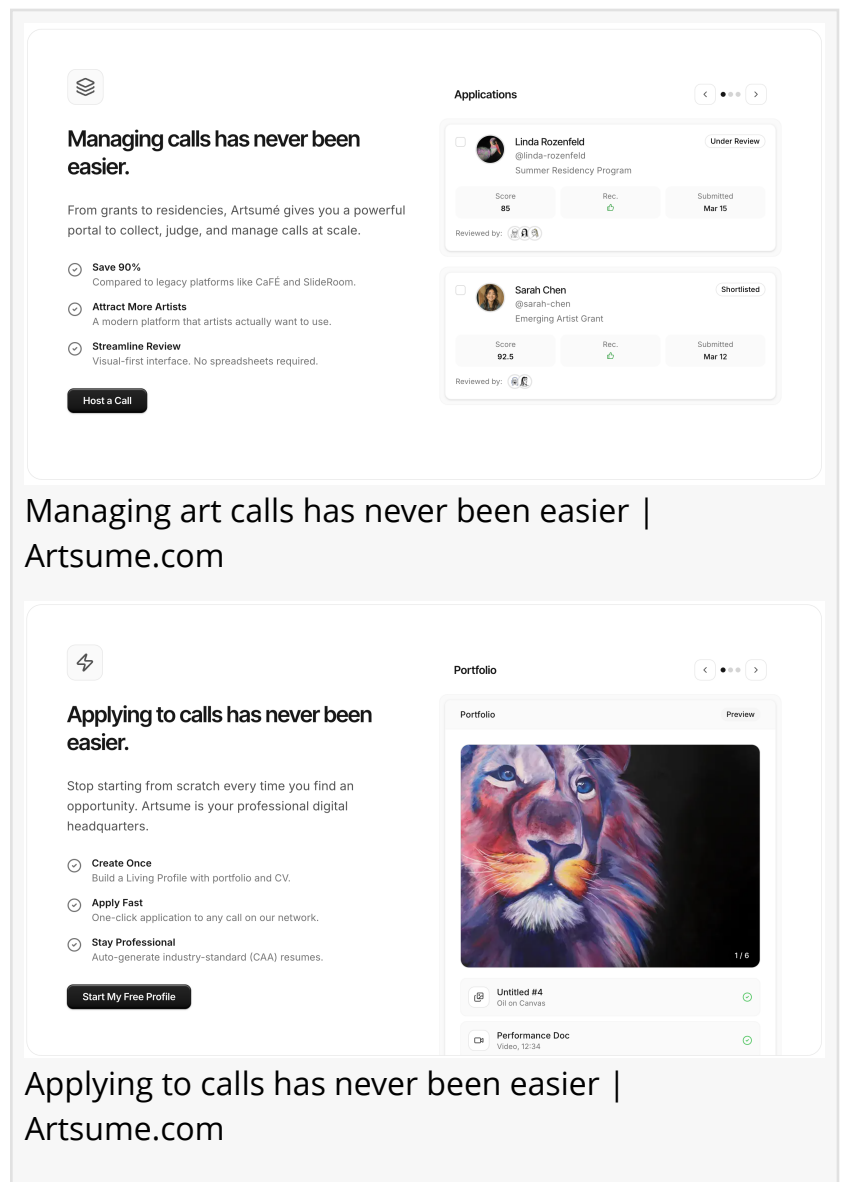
Managing calls has never been easier.

From grants to residencies, Artsumé gives you a powerful portal to collect, judge, and manage calls at scale.

Save 90%
Compared to legacy platforms like CaFÉ and SlideRoom.

Attract More Artists
A modern platform that artists actually want to use.

Streamline Review
Visual-first interface. No spreadsheets required.

Host a Call

Applications

Linda Rozenfeld
@linda-rozenfeld
Summer Residency Program
Under Review

| Score | Rec. | Submitted |
|---|---|---|
| 85 | | Mar 15 |

Reviewed by:

Sarah Chen
@sarah-chen
Emerging Artist Grant
Shortlisted

| Score | Rec. | Submitted |
|---|---|---|
| 92.5 | | Mar 12 |

Reviewed by:

Managing art calls has never been easier | Artsume.com

Applying to calls has never been easier.

Stop starting from scratch every time you find an opportunity. Artsume is your professional digital headquarters.

Create Once
Build a Living Profile with portfolio and CV.

Apply Fast
One-click application to any call on our network.

Stay Professional
Auto-generate industry-standard (CAA) resumes.

Start My Free Profile

Portfolio

Portfolio
Preview

1 / 6

Untitled #4
Oil on Canvas

Performance Doc
Video, 12:34

Applying to calls has never been easier | Artsume.com